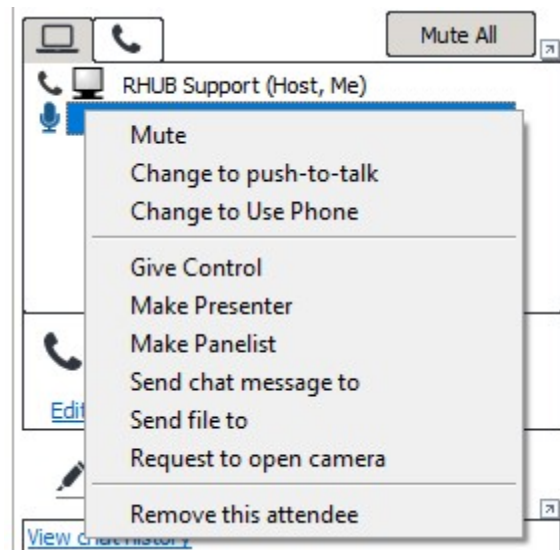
Mute All

RHUB Support (Host, Me)

Mute
Change to push-to-talk
Change to Use Phone

Give Control
Make Presenter
Make Panelist
Send chat message to
Send file to
Request to open camera

Remove this attendee

Edi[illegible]

View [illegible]